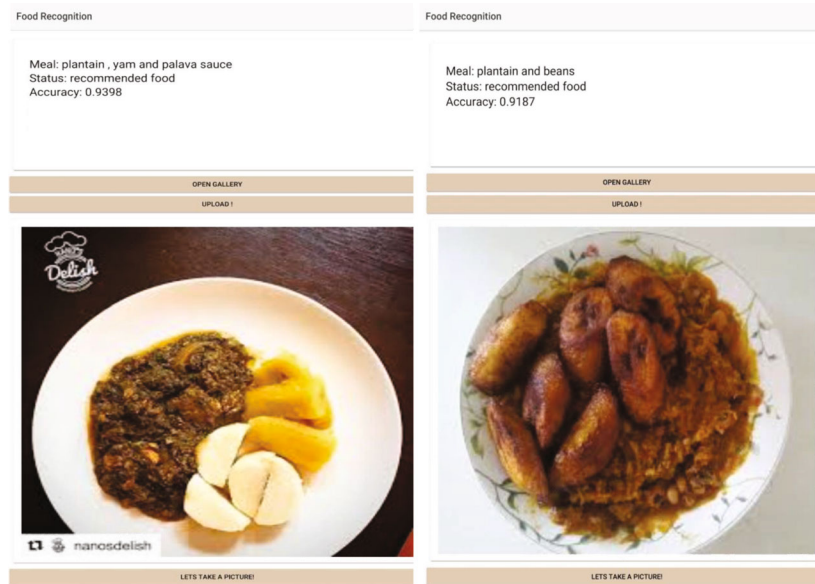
Food Recognition

Meal: plantain , yam and palava sauce
Status: recommended food
Accuracy: 0.9398

OPEN GALLERY

UPLOAD !

Delish

nanosdelish

LETS TAKE A PICTURE!

Food Recognition

Meal: plantain and beans
Status: recommended food
Accuracy: 0.9187

OPEN GALLERY

UPLOAD !

LETS TAKE A PICTURE!